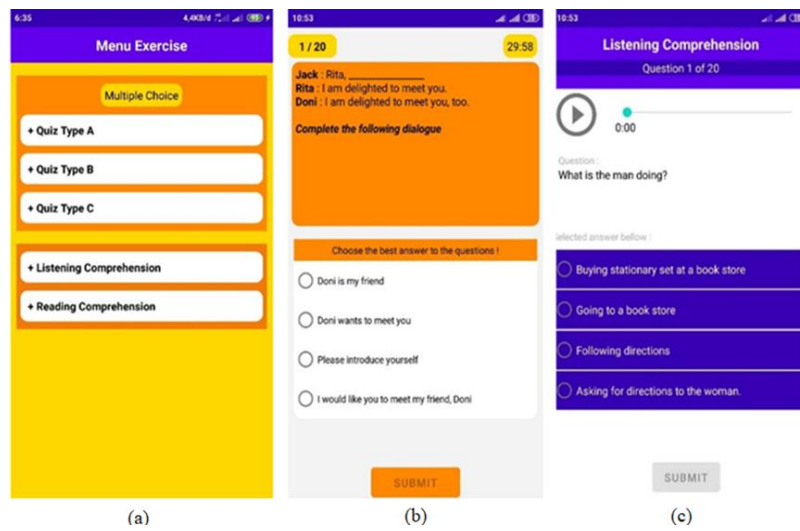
6:35 4,4KB/d 93

Menu Exercise

Multiple Choice

+ Quiz Type A

+ Quiz Type B

+ Quiz Type C

+ Listening Comprehension

+ Reading Comprehension

(a)

10:53

1 / 20

29:58

**Jack** : Rita, ______________
**Rita** : I am delighted to meet you.
**Doni** : I am delighted to meet you, too.

*Complete the following dialogue*

Choose the best answer to the questions !

Doni is my friend

Doni wants to meet you

Please introduce yourself

I would like you to meet my friend, Doni

SUBMIT

(b)

10:53

Listening Comprehension

Question 1 of 20

0:00

Question :
What is the man doing?

Selected answer bellow :

Buying stationary set at a book store

Going to a book store

Following directions

Asking for directions to the woman.

SUBMIT

(c)